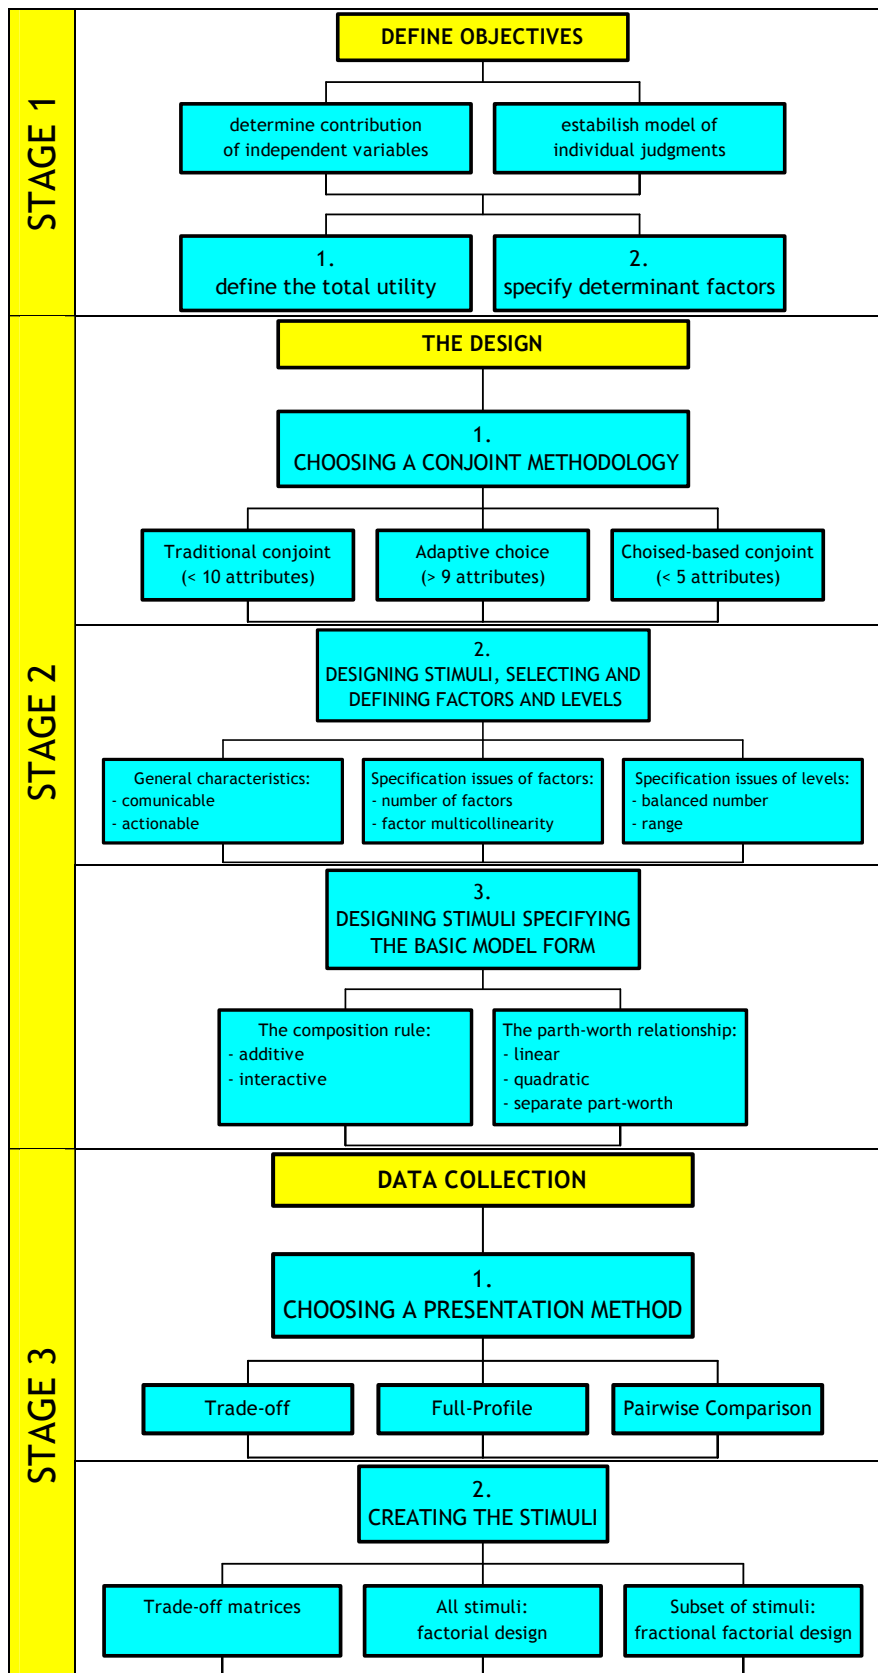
STAGE 1

DEFINE OBJECTIVES

determine contribution of independent variables

estabilish model of individual judgments

1.
define the total utility

2.
specify determinant factors

STAGE 2

THE DESIGN

1.
CHOOSING A CONJOINT METHODOLOGY

Traditional conjoint (< 10 attributes)

Adaptive choice (> 9 attributes)

Choised-based conjoint (< 5 attributes)

2.
DESIGNING STIMULI, SELECTING AND DEFINING FACTORS AND LEVELS

General characteristics:
- comunicable
- actionable

Specification issues of factors:
- number of factors
- factor multicollinearity

Specification issues of levels:
- balanced number
- range

3.
DESIGNING STIMULI SPECIFYING THE BASIC MODEL FORM

The composition rule:
- additive
- interactive

The parth-worth relationship:
- linear
- quadratic
- separate part-worth

STAGE 3

DATA COLLECTION

1.
CHOOSING A PRESENTATION METHOD

Trade-off

Full-Profile

Pairwise Comparison

2.
CREATING THE STIMULI

Trade-off matrices

All stimuli:
factorial design

Subset of stimuli:
fractional factorial design